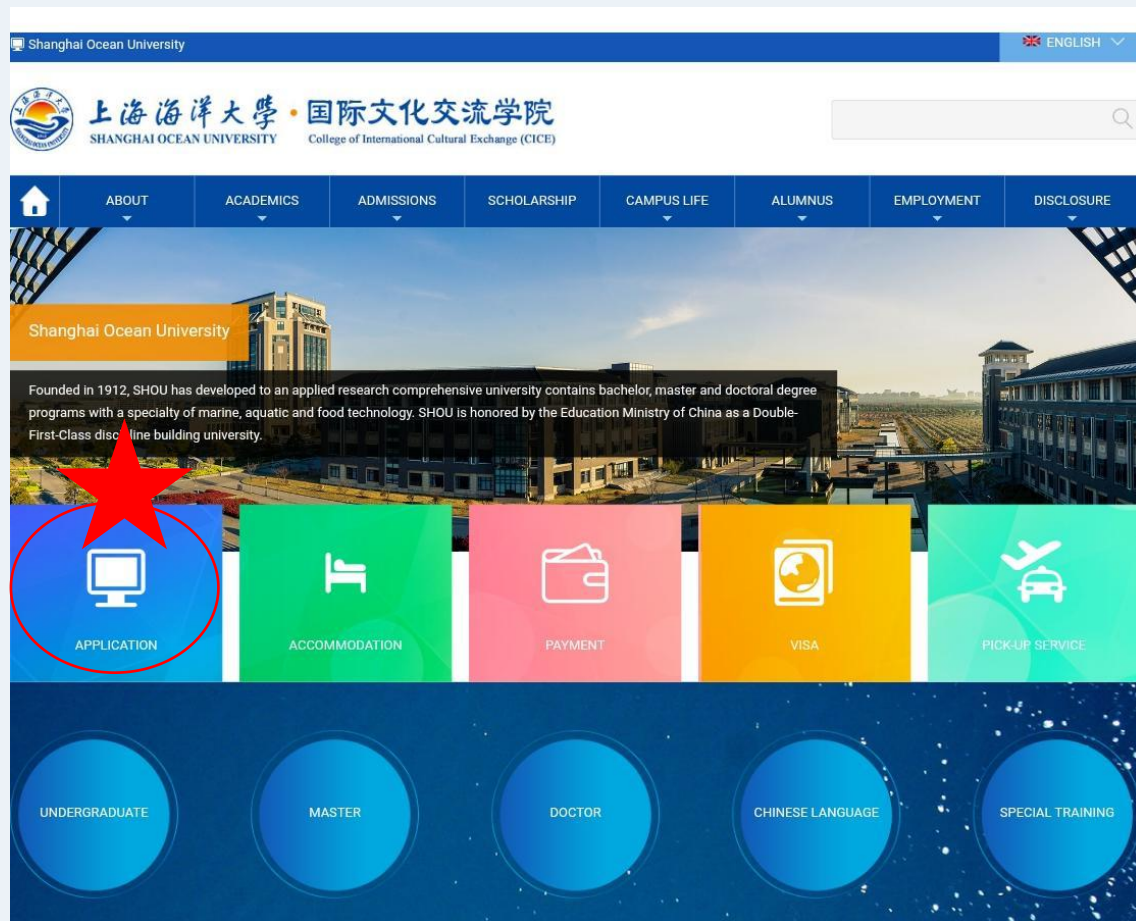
Shanghai Ocean University

ENGLISH

上海海洋大學 · 国际文化交流学院
SHANGHAI OCEAN UNIVERSITY College of International Cultural Exchange (CICE)

ABOUT ACADEMICS ADMISSIONS SCHOLARSHIP CAMPUS LIFE ALUMNUS EMPLOYMENT DISCLOSURE

Shanghai Ocean University

Founded in 1912, SHOU has developed to an applied research comprehensive university contains bachelor, master and doctoral degree programs with a specialty of marine, aquatic and food technology. SHOU is honored by the Education Ministry of China as a Double-First-Class discipline building university.

APPLICATION

ACCOMMODATION

PAYMENT

VISA

PICK-UP SERVICE

UNDERGRADUATE

MASTER

DOCTOR

CHINESE LANGUAGE

SPECIAL TRAINING